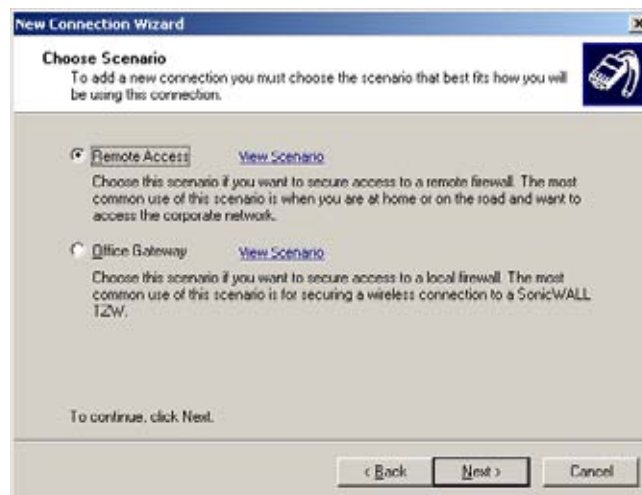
New Connection Wizard

Choose Scenario
To add a new connection you must choose the scenario that best fits how you will be using this connection.

Remote Access View Scenario

Choose this scenario if you want to secure access to a remote firewall. The most common use of this scenario is when you are at home or on the road and want to access the corporate network.

Office Gateway View Scenario

Choose this scenario if you want to secure access to a local firewall. The most common use of this scenario is for securing a wireless connection to a SonicWALL TZW.

To continue, click Next.

< Back Next > Cancel